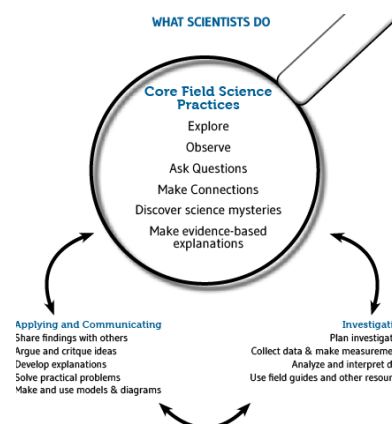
WHAT SCIENTISTS DO

Core Field Science Practices
Explore
Observe
Ask Questions
Make Connections
Discover science mysteries
Make evidence-based explanations

Applying and Communicating
Share findings with others
Argue and critque ideas
Develop explanations
Solve practical problems
Make and use models & diagrams

Investigat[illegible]
Plan investigat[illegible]
Collect data & make measureme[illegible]
Analyze and interpret d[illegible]
Use field guides and other resou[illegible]